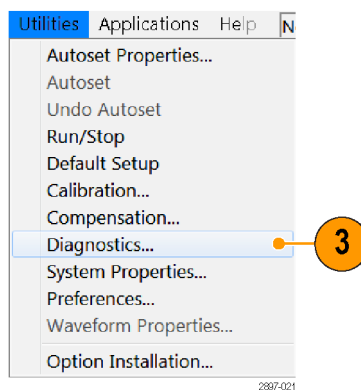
Utilities Applications Help N

Autoset Properties...
Autoset
Undo Autoset
Run/Stop
Default Setup
Calibration...
Compensation...
Diagnostics...
System Properties...
Preferences...
Waveform Properties...
Option Installation...

3

2897-021